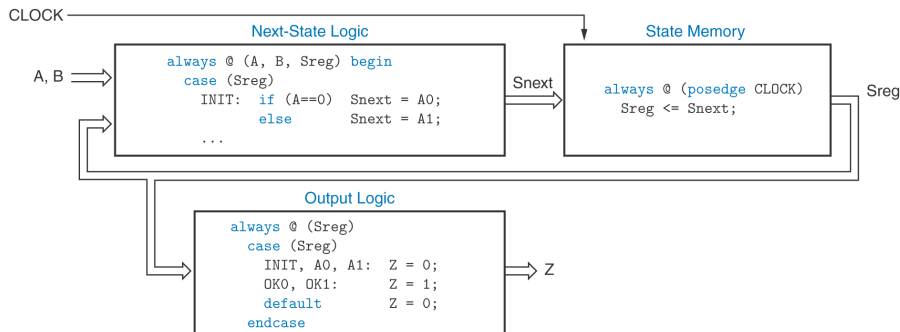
CLOCK

Next-State Logic

A, B

always @ (A, B, Sreg) begin
  case (Sreg)
    INIT:  if (A==0)  Snext = A0;
           else       Snext = A1;
    ...

Snext

State Memory

always @ (posedge CLOCK)
  Sreg <= Snext;

Sreg

Output Logic

always @ (Sreg)
  case (Sreg)
    INIT, A0, A1:  Z = 0;
    OK0, OK1:      Z = 1;
    default        Z = 0;
  endcase

Z